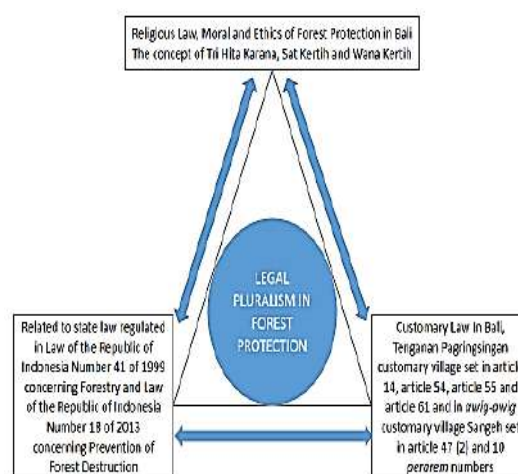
Religious Law, Moral and Ethics of Forest Protection in Bali
The concept of Tri Hita Karana, Sat Kertih and Wana Kertih

LEGAL PLURALISM IN FOREST PROTECTION

Related to state law regulated in Law of the Republic of Indonesia Number 41 of 1999 concerning Forestry and Law of the Republic of Indonesia Number 18 of 2013 concerning Prevention of Forest Destruction

Customary Law in Bali, Tenganan Pagringsingan customary village set in article 14, article 54, article 55 and article 61 and in awig-awig customary village Sangeh set in article 47 (2) and 10 pararem numbers